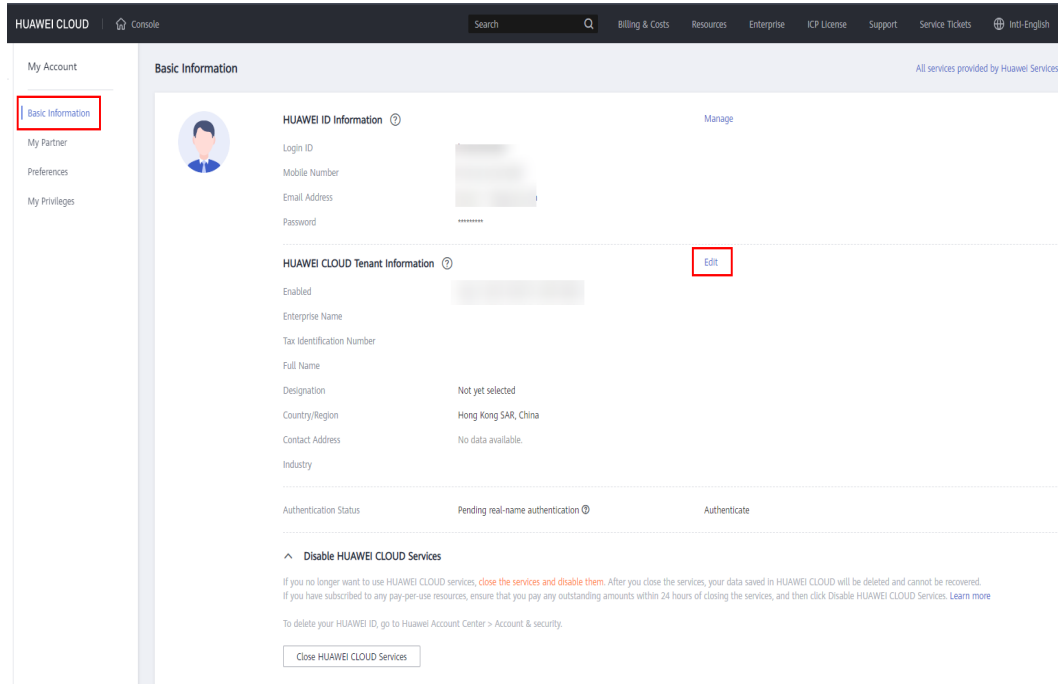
HUAWEI CLOUD | Console

Search

Billing & Costs Resources Enterprise ICP License Support Service Tickets Intl-English

My Account

Basic Information

My Partner

Preferences

My Privileges

Basic Information

All services provided by Huawei Services

HUAWEI ID Information

Manage

Login ID

Mobile Number

Email Address

Password ********

HUAWEI CLOUD Tenant Information

Edit

Enabled

Enterprise Name

Tax Identification Number

Full Name

Designation Not yet selected

Country/Region Hong Kong SAR, China

Contact Address No data available.

Industry

Authentication Status Pending real-name authentication Authenticate

Disable HUAWEI CLOUD Services

If you no longer want to use HUAWEI CLOUD services, close the services and disable them. After you close the services, your data saved in HUAWEI CLOUD will be deleted and cannot be recovered.
If you have subscribed to any pay-per-use resources, ensure that you pay any outstanding amounts within 24 hours of closing the services, and then click Disable HUAWEI CLOUD Services. Learn more

To delete your HUAWEI ID, go to Huawei Account Center > Account & security.

Close HUAWEI CLOUD Services